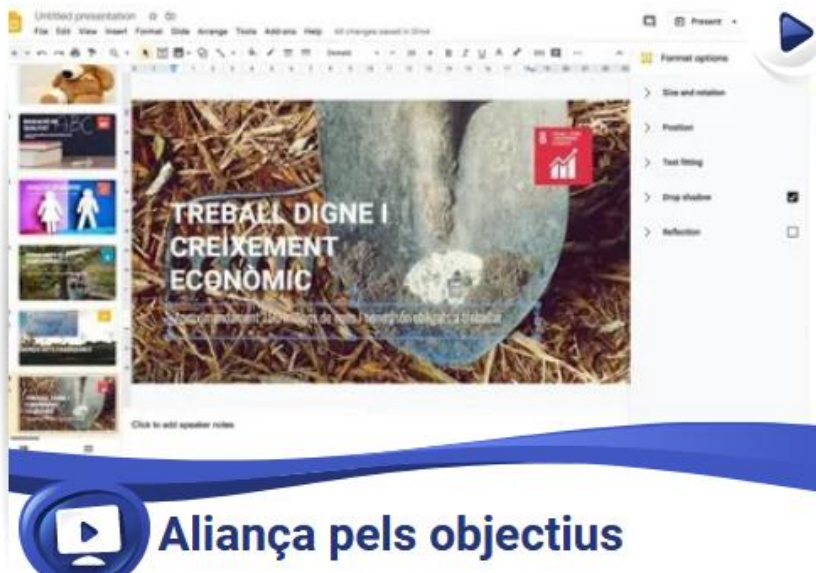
Untitled presentation
File Edit View Insert Format Slide Arrange Tools Add-ons Help All changes saved in Drive
Present
Format options
Size and rotation
Position
Text fitting
Drop shadow
Reflection
TREBALL DIGNE I CREIXEMENT ECONÒMIC
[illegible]
Click to add speaker notes
Aliança pels objectius